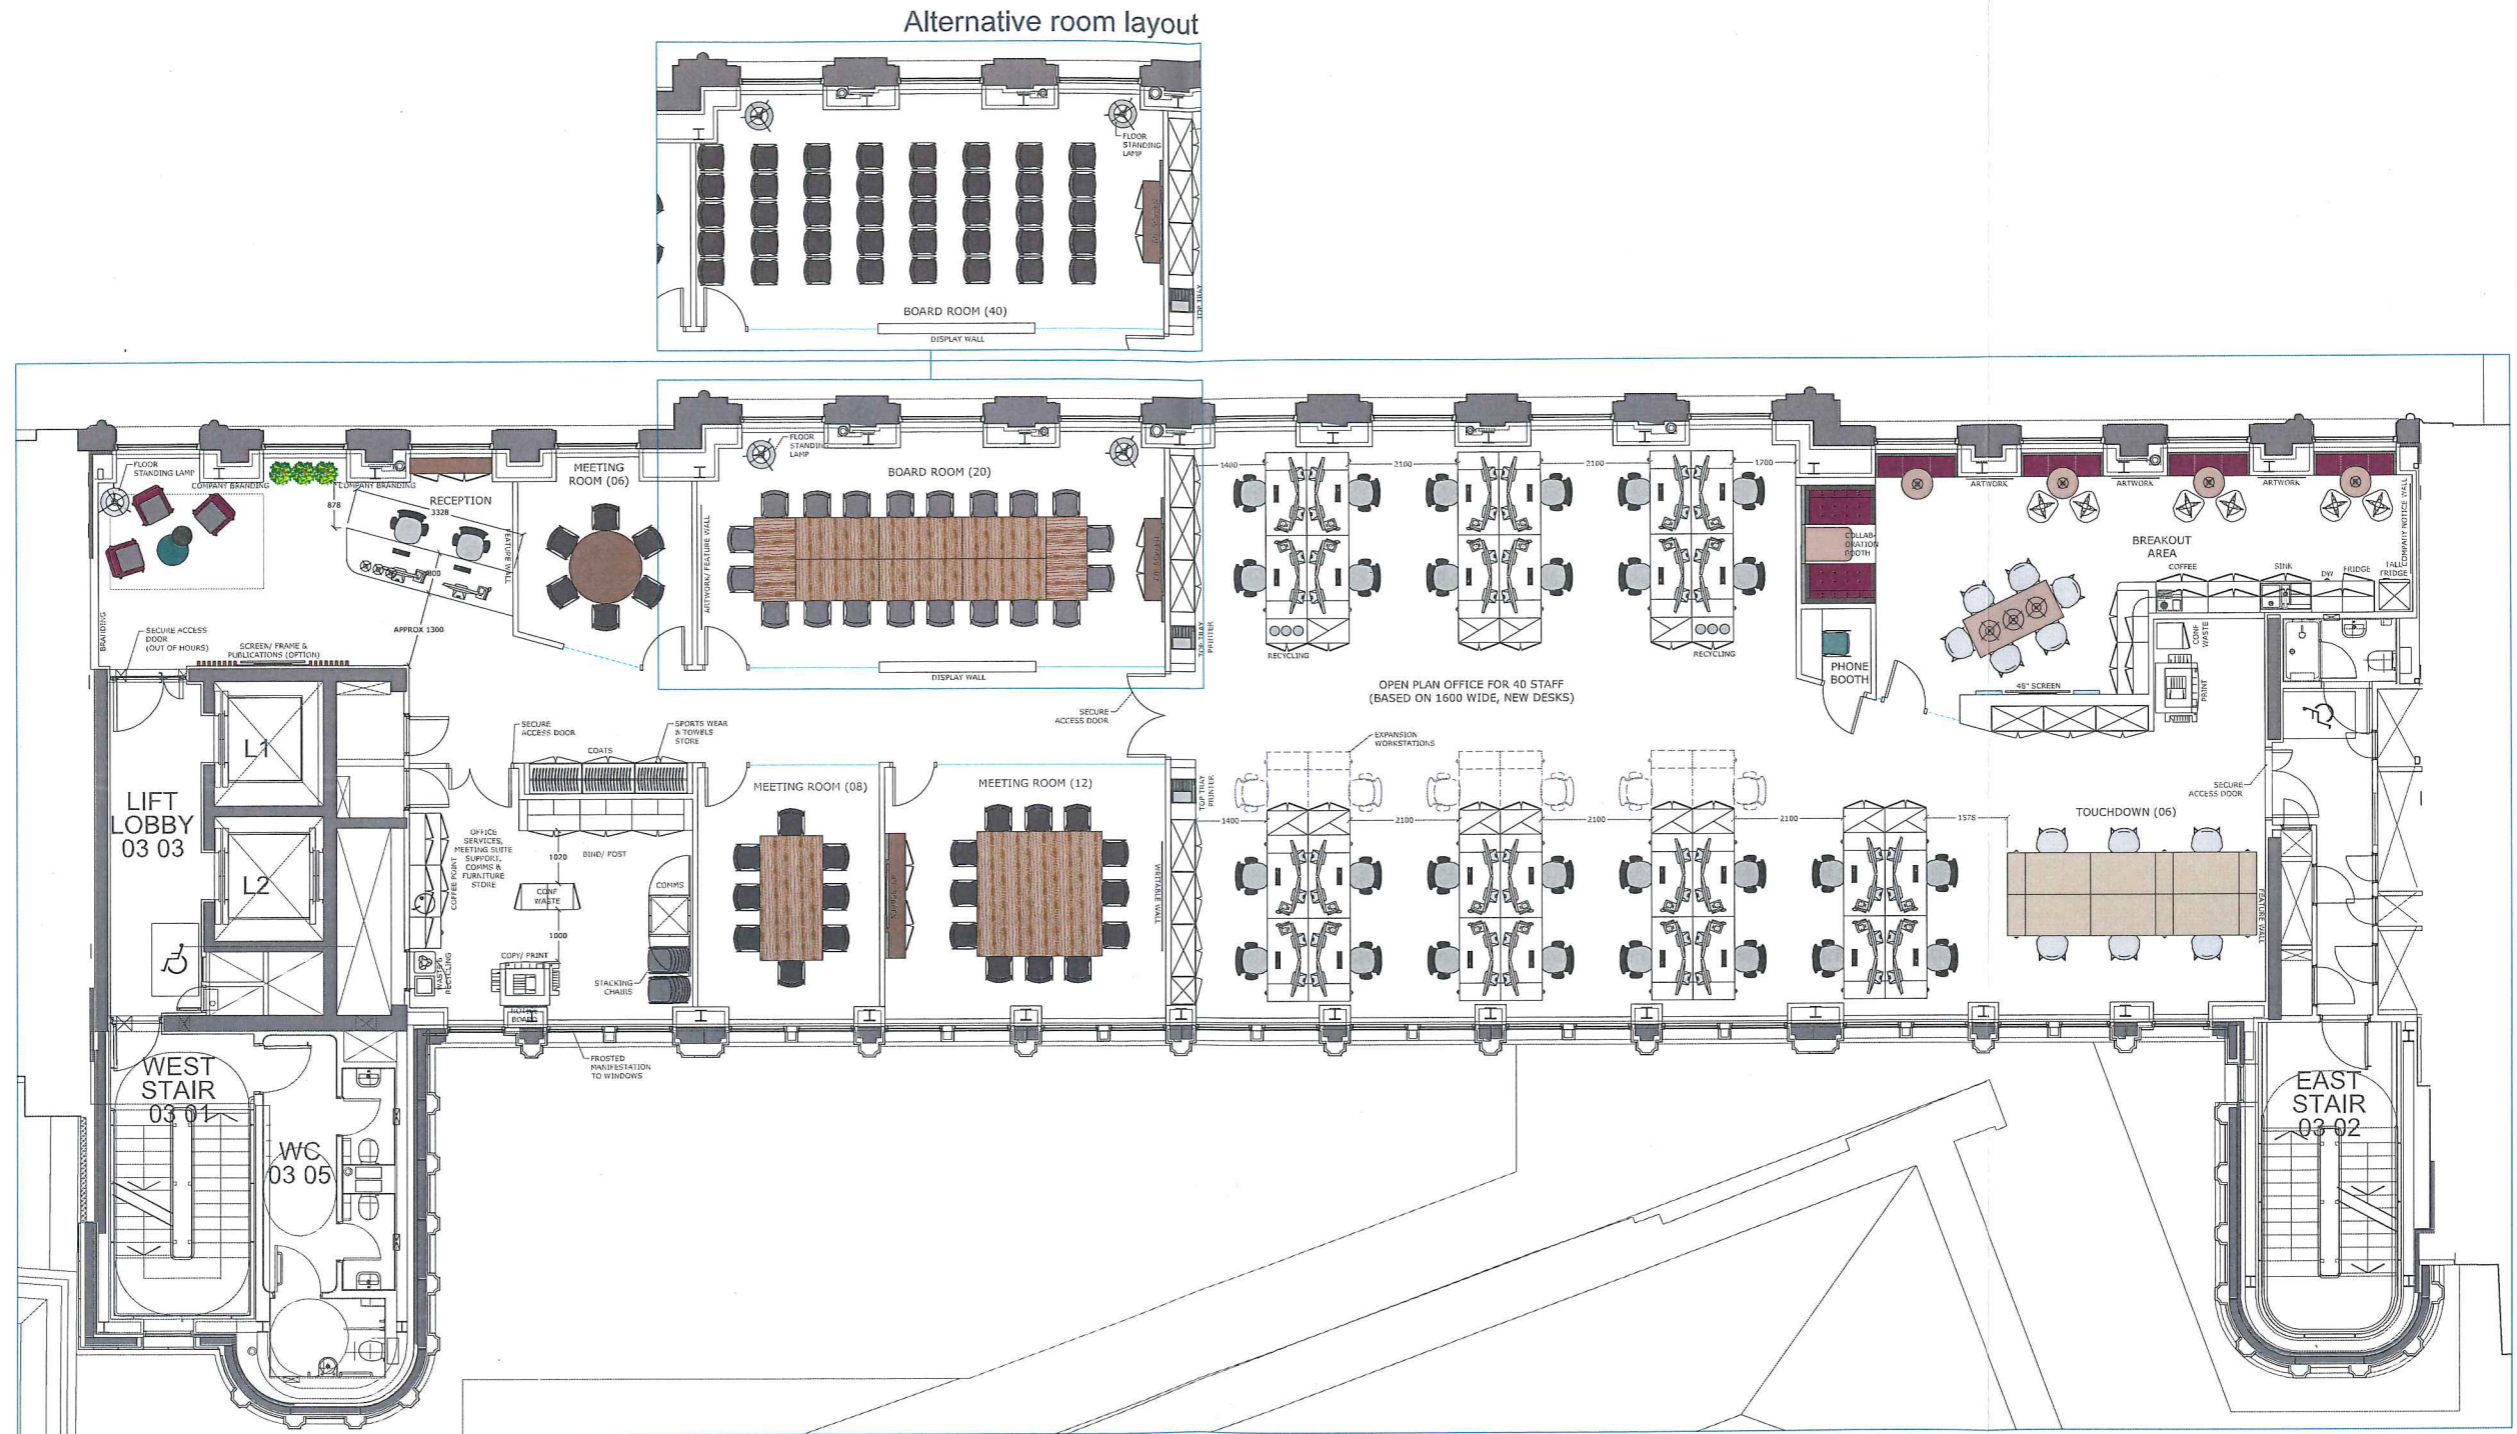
Alternative room layout

FLOOR STANDING LAMP

BOARD ROOM (40)

DISPLAY WALL

TOP TRAY

FLOOR STANDING LAMP

COMPANY BRANDING

COMPANY BRANDING

RECEPTION

3328

878

800

FEATURE WALL

APPROX 1300

BRANDING

SECURE ACCESS DOOR (OUT OF HOURS)

SCREEN/ FRAME & PUBLICATIONS (OPTION)

MEETING ROOM (06)

FLOOR STANDING LAMP

BOARD ROOM (20)

ARTWORK/ FEATURE WALL

DISPLAY WALL

TOP TRAY PRINTER

1400

2100

2100

1200

RECYCLING

RECYCLING

OPEN PLAN OFFICE FOR 40 STAFF (BASED ON 1600 WIDE, NEW DESKS)

ARTWORK

ARTWORK

ARTWORK

COMPANY NOTICE WALL

COLLAB-ORATION BOOTH

BREAKOUT AREA

COFFEE

SINK

DW

FRIDGE

TALL FRIDGE

CONF WASTE

PRINT

PHONE BOOTH

48" SCREEN

SECURE ACCESS DOOR

L1

LIFT LOBBY 03 03

L2

SECURE ACCESS DOOR

COATS

SPORTS WEAR & TOWELS STORE

OFFICE SERVICES, MEETING SUITE SUPPORT, COMMS & FURNITURE STORE

COFFEE POINT

WASTE & RECYCLING

1020

BIND/ POST

CONF WASTE

1000

COPY/ PRINT

COMMS

STACKING CHAIRS

NOTICE BOARD

FROSTED MANIFESTATION TO WINDOWS

MEETING ROOM (08)

MEETING ROOM (12)

WRITABLE WALL

TOP TRAY PRINTER

EXPANSION WORKSTATIONS

1400

2100

2100

2100

1578

TOUCHDOWN (06)

FEATURE WALL

SECURE ACCESS DOOR

WEST STAIR 03 01

WC 03 05

EAST STAIR 03 02